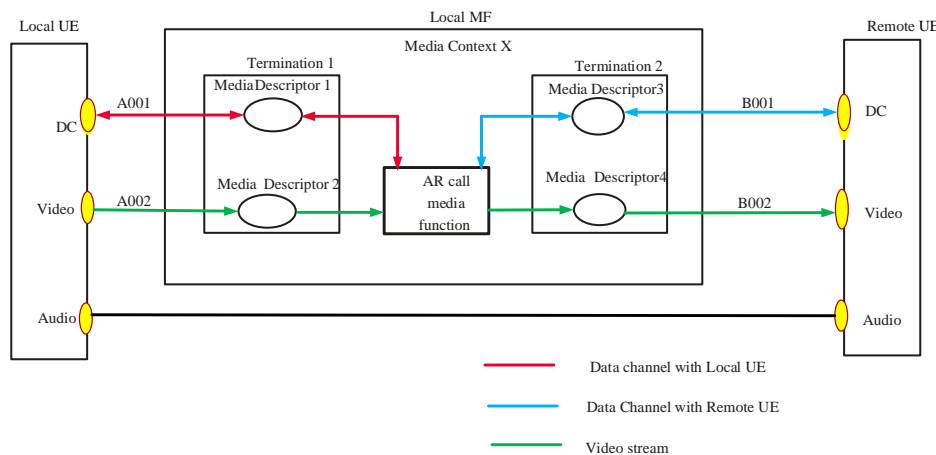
Local UE

Local MF

Remote UE

Media Context X

Termination 1

MediaDescriptor 1

Termination 2

Media Descriptor3

A001

B001

DC

DC

Media Descriptor 2

AR call media function

Media Descriptor4

Video

A002

B002

Video

Audio

Audio

Data channel with Local UE

Data Channel with Remote UE

Video stream